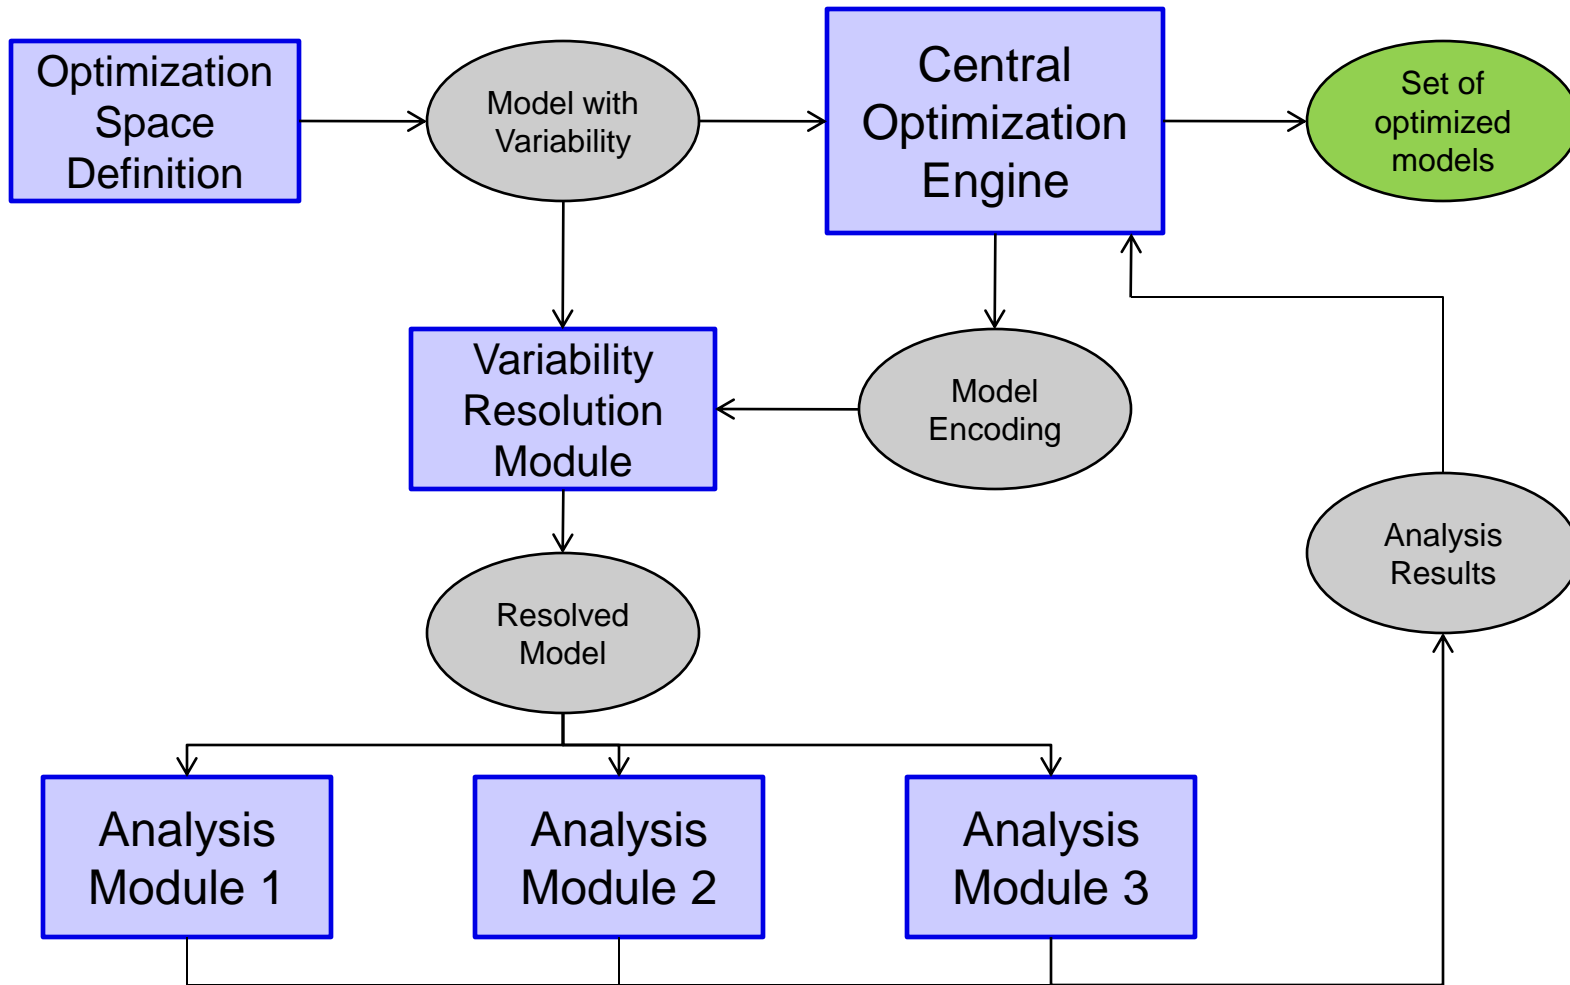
Optimization Space Definition

Model with Variability

Central Optimization Engine

Set of optimized models

Variability Resolution Module

Model Encoding

Analysis Results

Resolved Model

Analysis Module 1

Analysis Module 2

Analysis Module 3